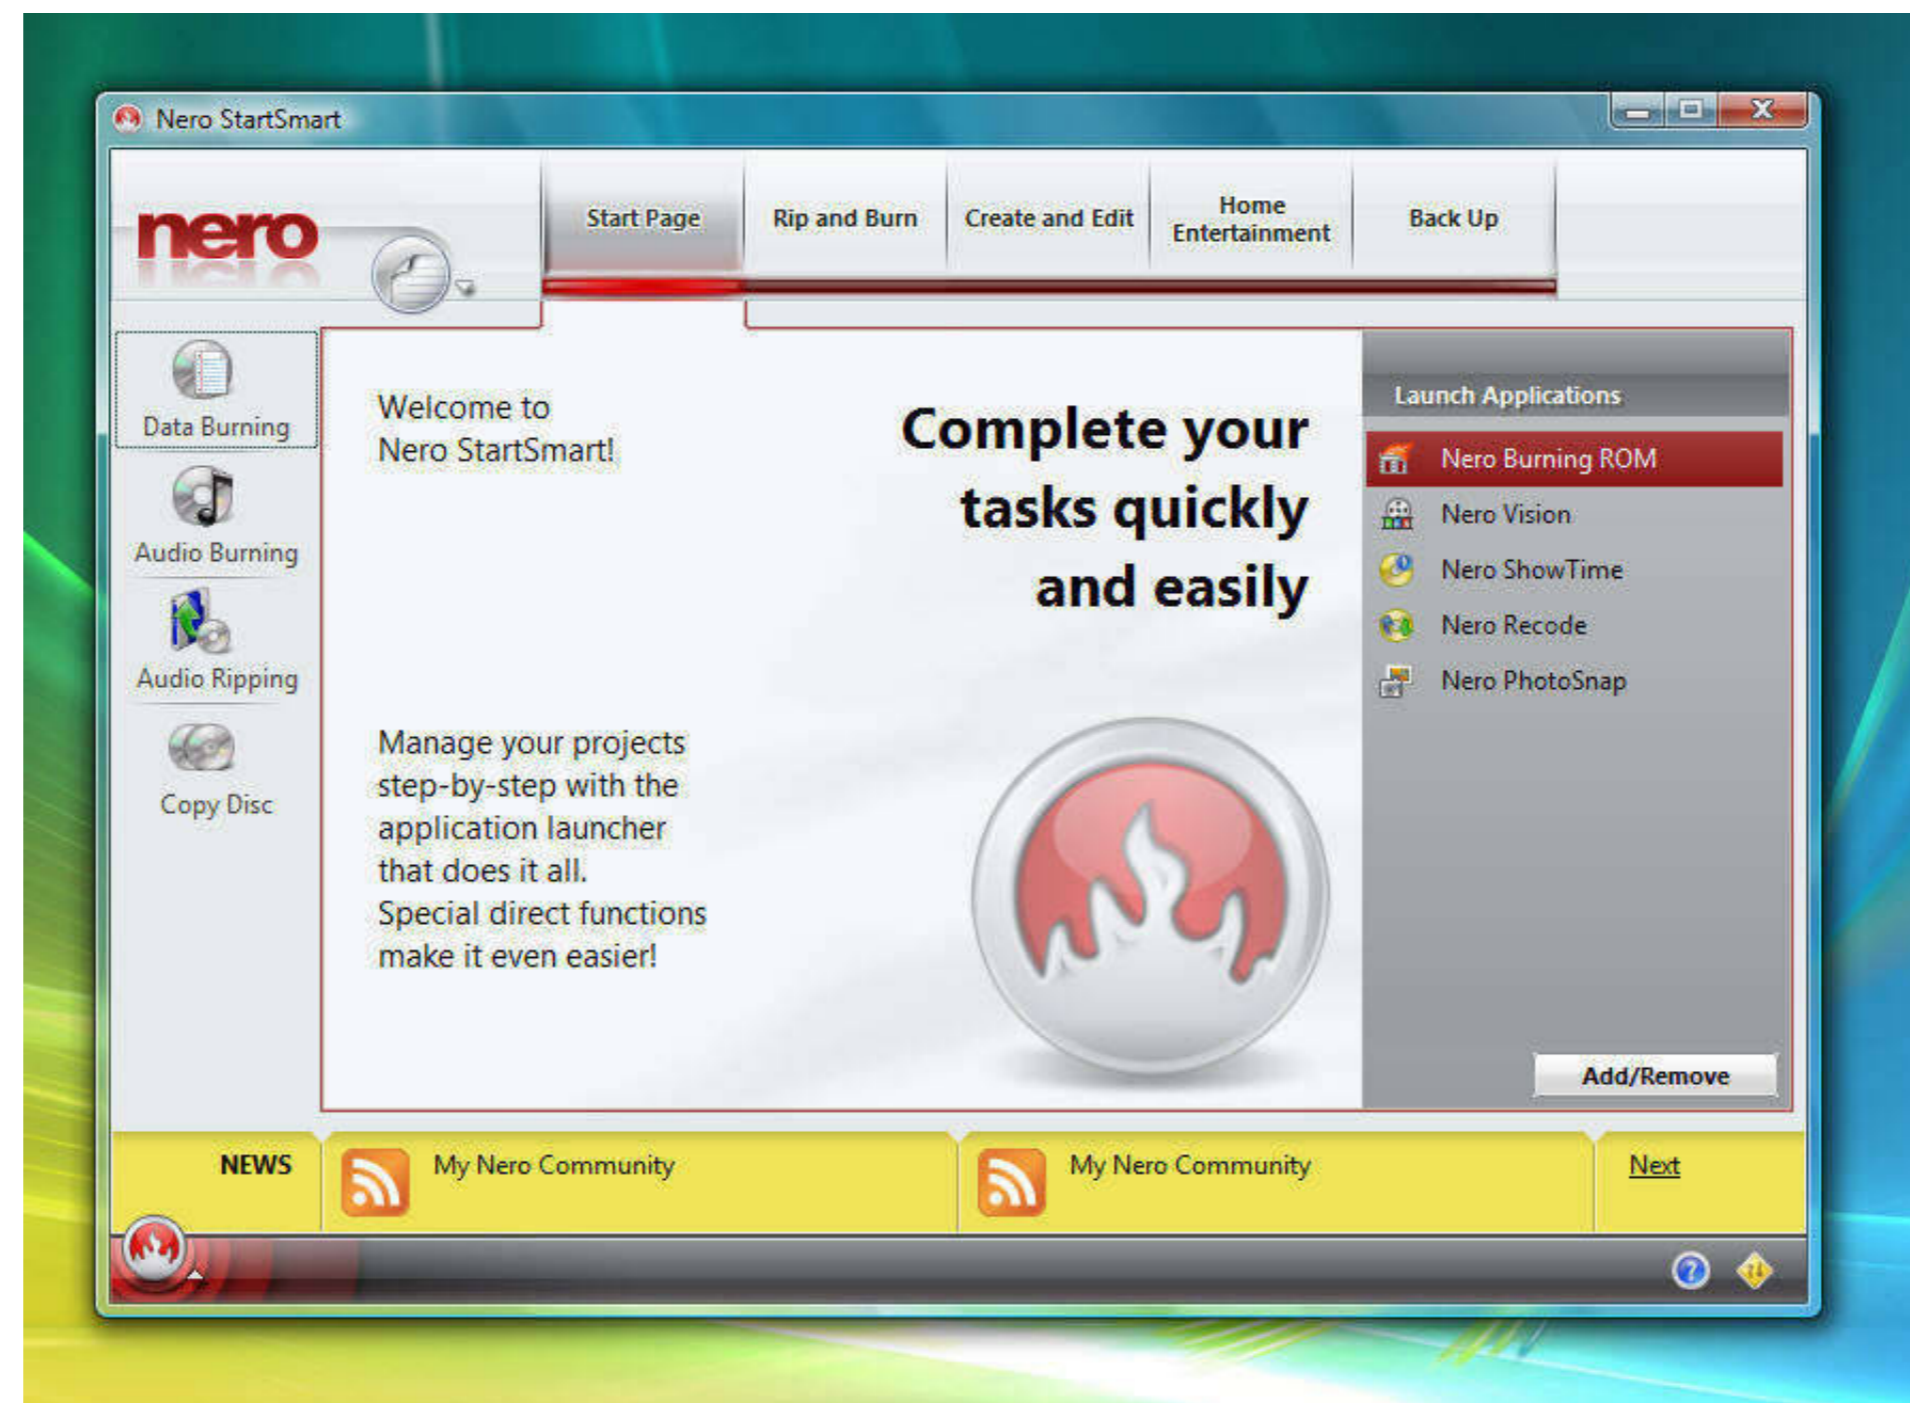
Nero StartSmart

nero

Start Page
Rip and Burn
Create and Edit
Home Entertainment
Back Up

Data Burning
Audio Burning
Audio Ripping
Copy Disc

Welcome to
Nero StartSmart!

Complete your tasks quickly and easily

Manage your projects step-by-step with the application launcher that does it all.
Special direct functions make it even easier!

Launch Applications
Nero Burning ROM
Nero Vision
Nero ShowTime
Nero Recode
Nero PhotoSnap

Add/Remove

NEWS
My Nero Community
My Nero Community
Next